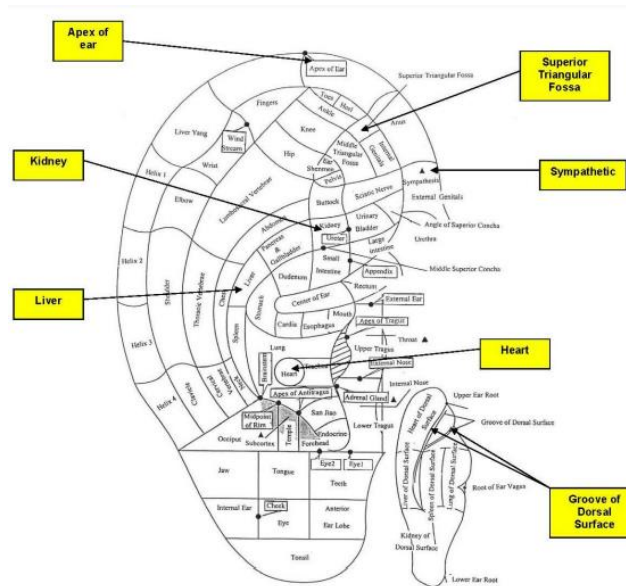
Apex of ear

Superior Triangular Fossa

Kidney

Sympathetic

Liver

Heart

Groove of Dorsal Surface

Apex of Ear

Superior Triangular Fossa

Toes

Heel

Ankle

Anus

Fingers

Knee

Middle Triangular Fossa

Internal Genitals

Liver Yang

Wind Stream

Hip

Ear Shenmen

Pelvis

Wrist

Sympathetic

Helix 1

Sciatic Nerve

External Genitals

Lumbosacral Vertebrae

Buttock

Elbow

Angle of Superior Concha

Urinary Bladder

Abdomen

Kidney

Urethra

Ureter

Pancreas & Gallbladder

Large Intestine

Helix 2

Small Intestine

Middle Superior Concha

Duodenum

Appendix

Thoracic Vertebrae

Shoulder

Liver

Stomach

Rectum

Center of Ear

External Ear

Mouth

Cardia

Esophagus

Apex of Tragus

Helix 3

Chest

Spleen

Lung

Throat

Upper Tragus

Trachea

Heart

External Nose

Cervical Vertebrae

Neck

Brainstem

Internal Nose

Helix 4

Clavicle

Apex of Antitragus

Upper Ear Root

Adrenal Gland

Heart of Dorsal Surface

San Jiao

Midpoint of Rim

Groove of Dorsal Surface

Lower Tragus

Subcortex

Temple

Endocrine

Occiput

Forehead

Liver of Dorsal Surface

Spleen of Dorsal Surface

Lung of Dorsal Surface

Eye2

Eye1

Jaw

Tongue

Root of Ear Vagus

Teeth

Internal Ear

Cheek

Anterior Ear Lobe

Eye

Kidney of Dorsal Surface

Tonsil

Lower Ear Root